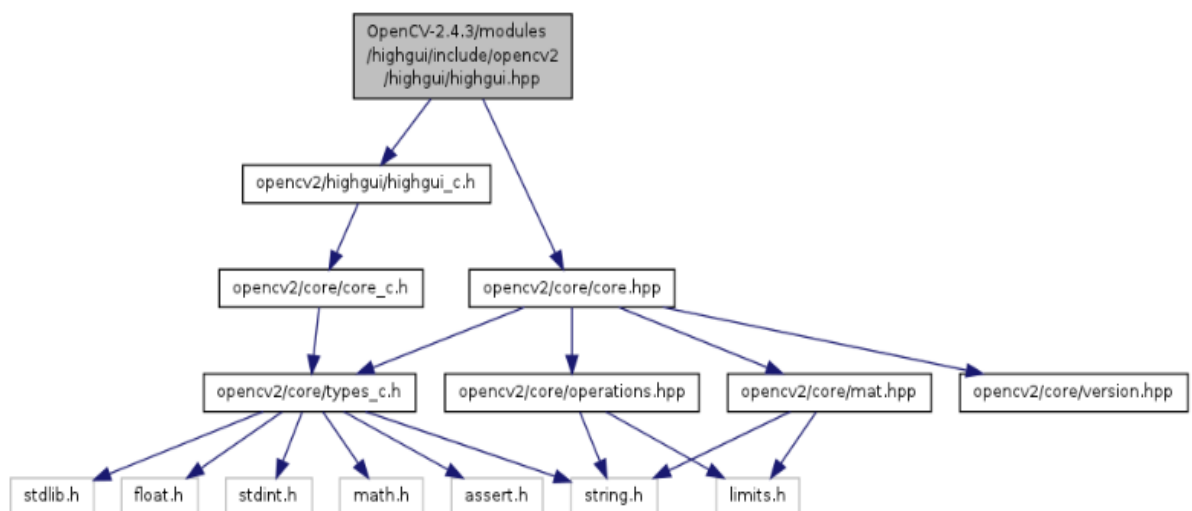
OpenCV-2.4.3/modules /highgui/include/opencv2 /highgui/highgui.hpp

opencv2/highgui/highgui_c.h

opencv2/core/core_c.h

opencv2/core/core.hpp

opencv2/core/types_c.h

opencv2/core/operations.hpp

opencv2/core/mat.hpp

opencv2/core/version.hpp

stdlib.h

float.h

stdint.h

math.h

assert.h

string.h

limits.h